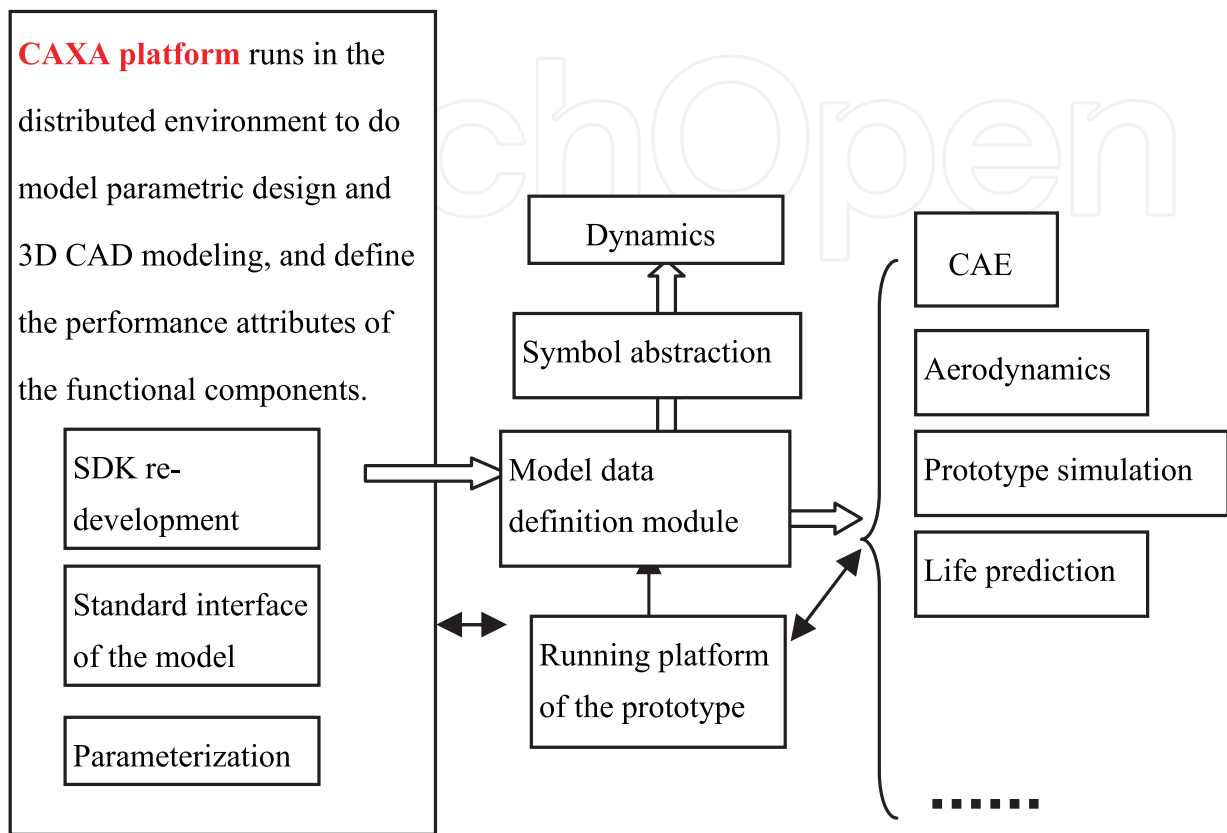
**CAXA platform** runs in the distributed environment to do model parametric design and 3D CAD modeling, and define the performance attributes of the functional components.

SDK re-development

Standard interface of the model

Parameterization

Dynamics

Symbol abstraction

Model data definition module

Running platform of the prototype

CAE

Aerodynamics

Prototype simulation

Life prediction

......